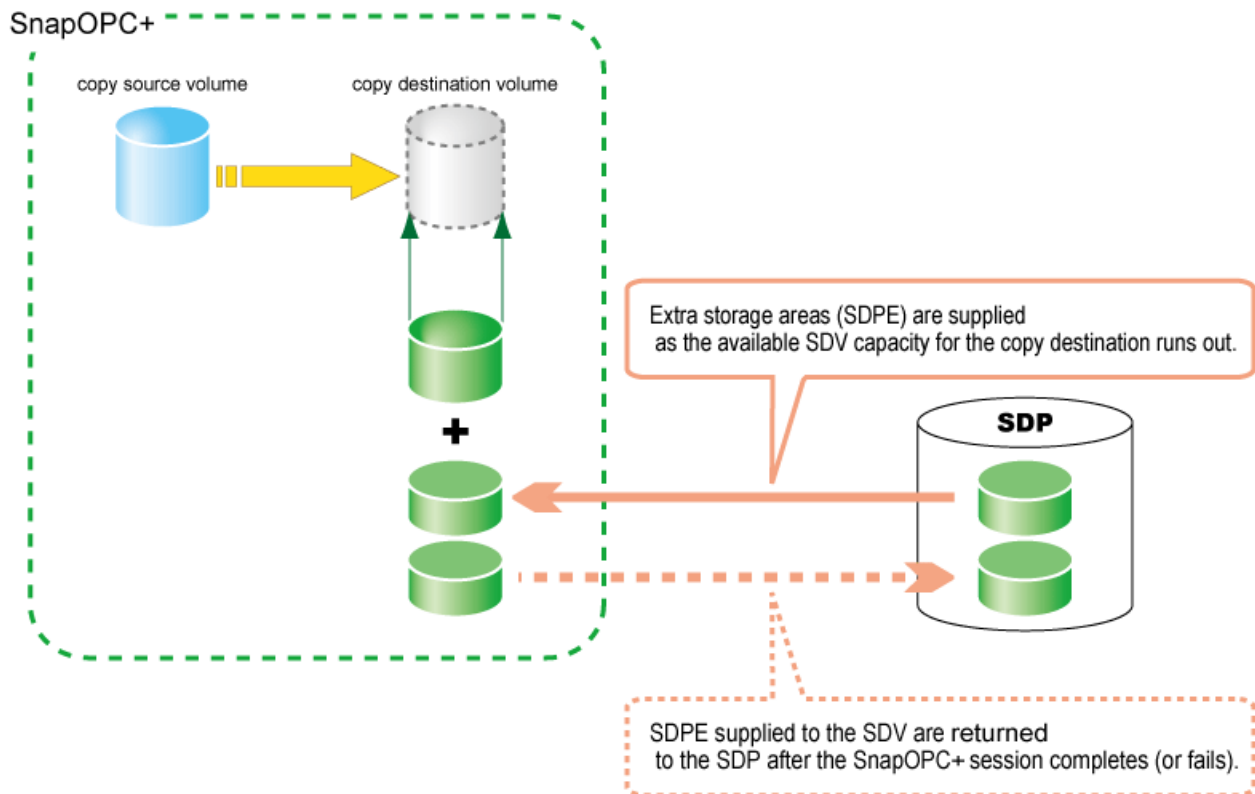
SnapOPC+

copy source volume

copy destination volume

Extra storage areas (SDPE) are supplied as the available SDV capacity for the copy destination runs out.

SDP

SDPE supplied to the SDV are returned to the SDP after the SnapOPC+ session completes (or fails).